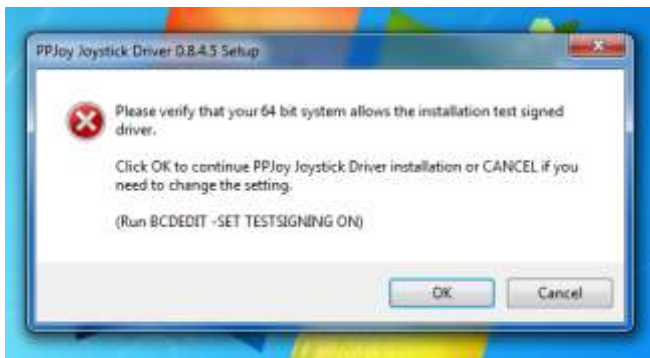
PPJoy Joystick Driver 0.8.4.5 Setup

Please verify that your 64 bit system allows the installation test signed driver.

Click OK to continue PPJoy Joystick Driver installation or CANCEL if you need to change the setting.

(Run BCDEDIT -SET TESTSIGNING ON)

OK

Cancel